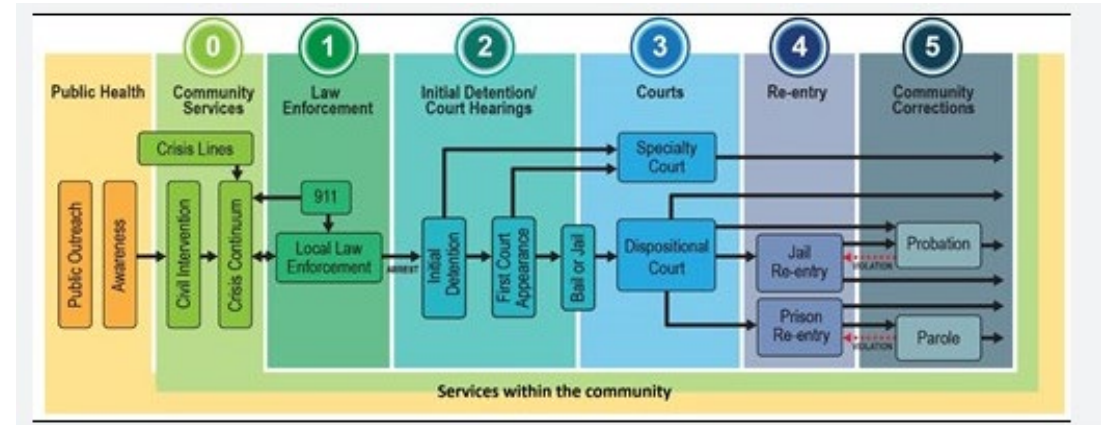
0
1
2
3
4
5

Public Health
Community Services
Law Enforcement
Initial Detention/ Court Hearings
Courts
Re-entry
Community Corrections

Crisis Lines
Public Outreach
Awareness
Civil Intervention
Crisis Continuum
911
Local Law Enforcement
ARREST
Initial Detention
First Court Appearance
Bail or Jail
Specialty Court
Dispositional Court
Jail Re-entry
Prison Re-entry
Probation
VIOLATION
Parole
VIOLATION

Services within the community